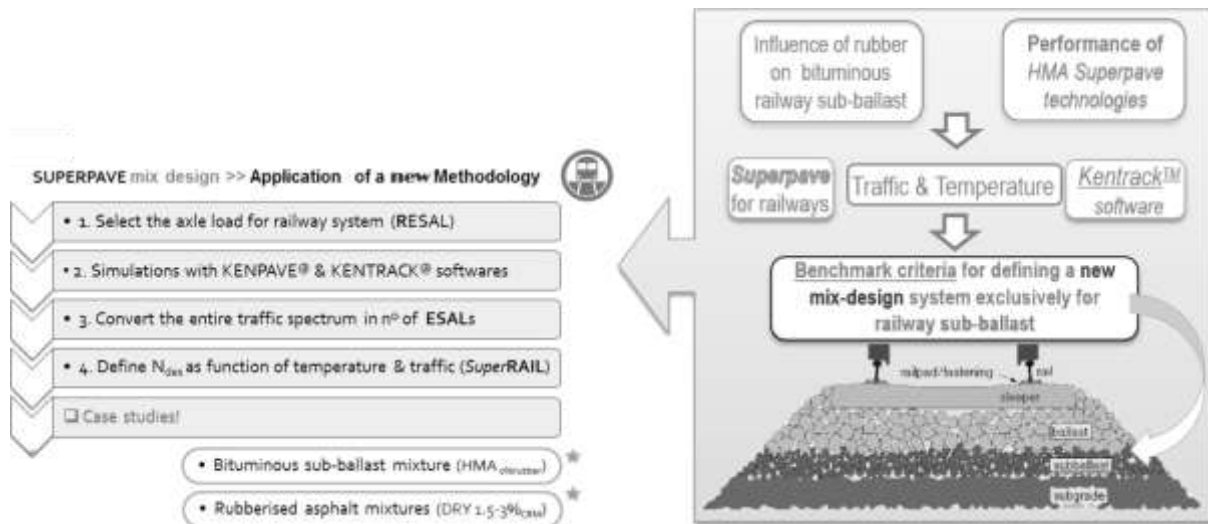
SUPERPAVE mix design >> Application of a new Methodology

• 1. Select the axle load for railway system (RESAL)

• 2. Simulations with KENPAVE® & KENTRACK® softwares

• 3. Convert the entire traffic spectrum in nº of ESALs

• 4. Define $N_{des}$ as function of temperature & traffic (SuperRAIL)

❑ Case studies!

• Bituminous sub-ballast mixture (HMA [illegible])

• Rubberised asphalt mixtures (DRY 1.5-3% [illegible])

Influence of rubber on bituminous railway sub-ballast

Performance of HMA Superpave technologies

Superpave for railways

Traffic & Temperature

Kentrack™ software

Benchmark criteria for defining a new mix-design system exclusively for railway sub-ballast

railpad/fastening

rail

sleeper

ballast

subballast

subgrade